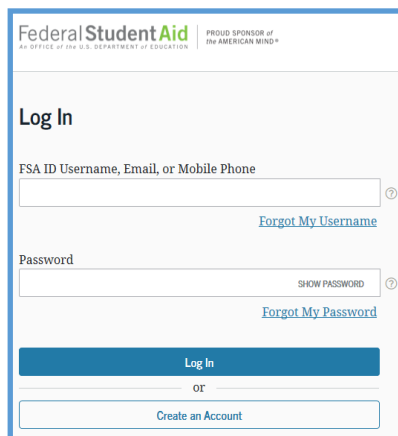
Federal Student Aid
An OFFICE of the U.S. DEPARTMENT of EDUCATION
PROUD SPONSOR of the AMERICAN MIND®

Log In

FSA ID Username, Email, or Mobile Phone

?

Forgot My Username

Password

SHOW PASSWORD

?

Forgot My Password

Log In

or

Create an Account